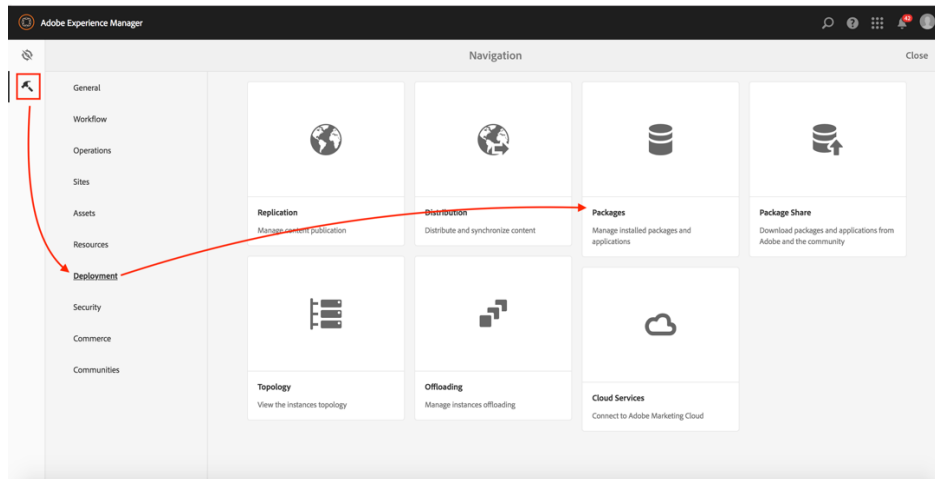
Adobe Experience Manager

42

Navigation

Close

General

Workflow

Operations

Sites

Assets

Resources

Deployment

Security

Commerce

Communities

Replication
Manage content publication

Distribution
Distribute and synchronize content

Packages
Manage installed packages and applications

Package Share
Download packages and applications from Adobe and the community

Topology
View the instances topology

Offloading
Manage instances offloading

Cloud Services
Connect to Adobe Marketing Cloud